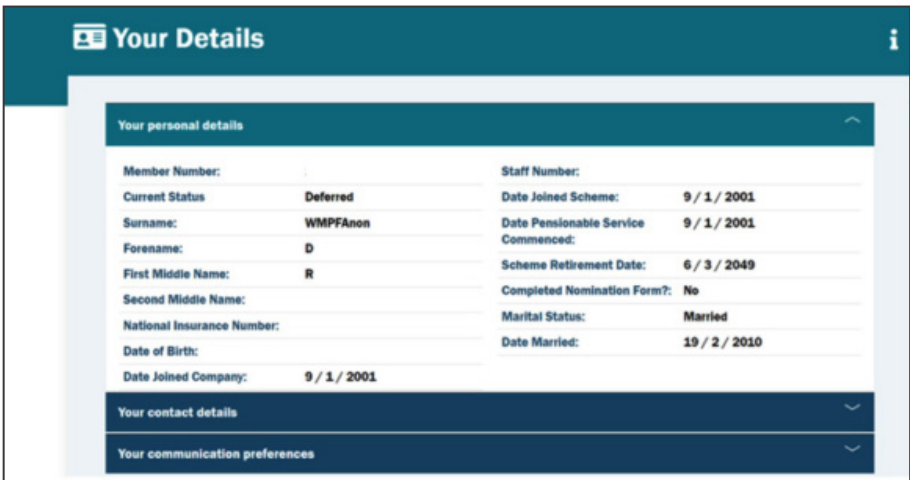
Your Details

Your personal details

| | |
|---|---|
| Member Number: | |
| Current Status | Deferred |
| Surname: | WMPFAnon |
| Forename: | D |
| First Middle Name: | R |
| Second Middle Name: | |
| National Insurance Number: | |
| Date of Birth: | |
| Date Joined Company: | 9 / 1 / 2001 |

| | |
|---|---|
| Staff Number: | |
| Date Joined Scheme: | 9 / 1 / 2001 |
| Date Pensionable Service Commenced: | 9 / 1 / 2001 |
| Scheme Retirement Date: | 6 / 3 / 2049 |
| Completed Nomination Form?: | No |
| Marital Status: | Married |
| Date Married: | 19 / 2 / 2010 |

Your contact details

Your communication preferences